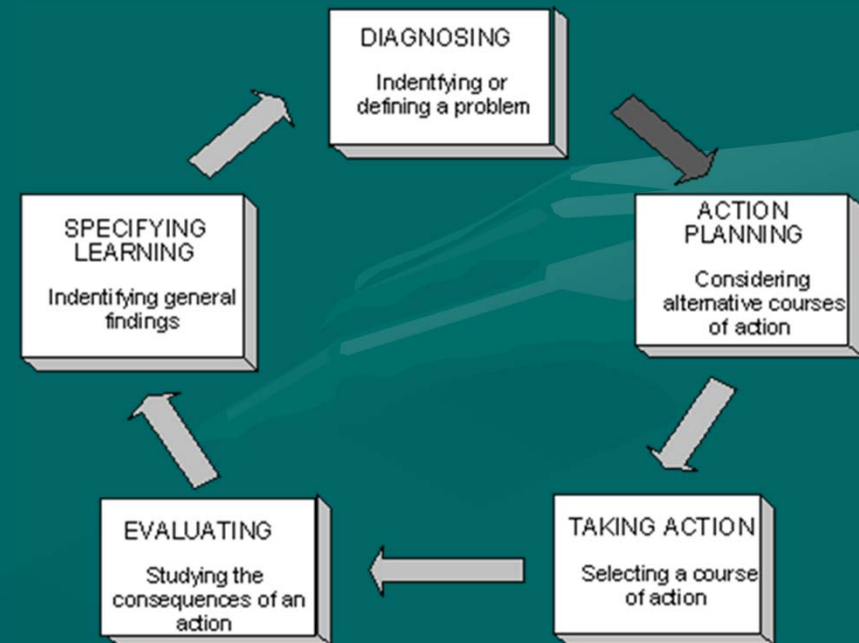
DIAGNOSING

Indentfying or defining a problem

ACTION PLANNING

Considering alternative courses of action

TAKING ACTION

Selecting a course of action

EVALUATING

Studying the consequences of an action

SPECIFYING LEARNING

Indentifying general findings